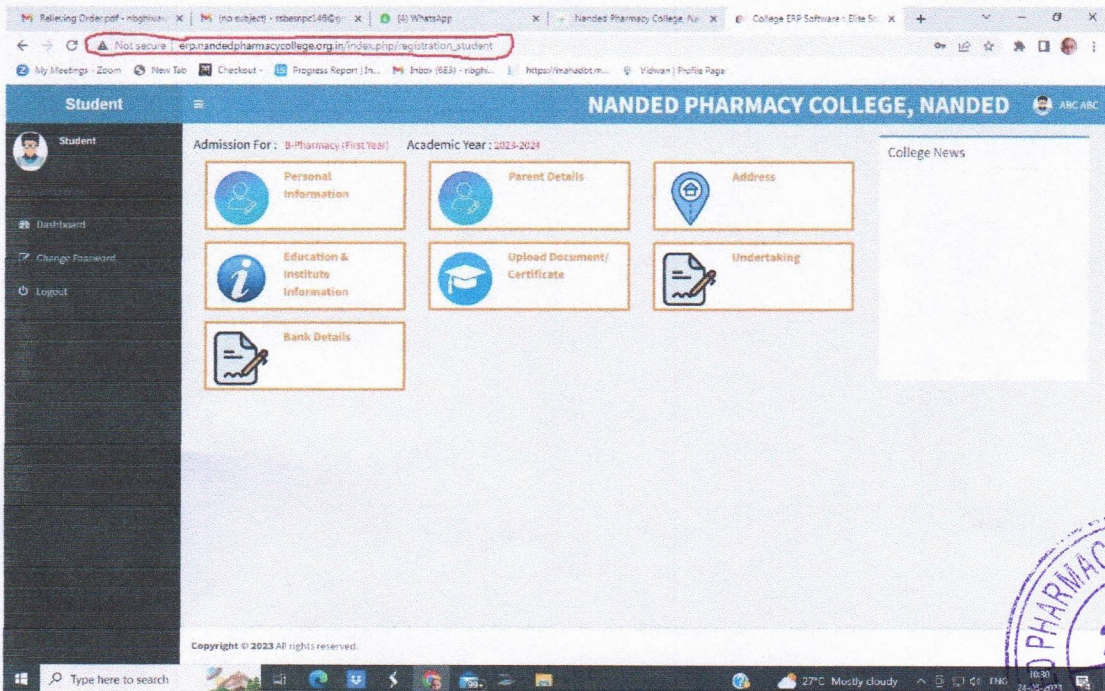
Relieving Order.pdf - nbghiwa... × (no subject) - ssbesnpc149@g... × (4) WhatsApp × Nanded Pharmacy College, Na... × College ERP Software - Elite Sc... ×

Not secure | erp.nandedpharmacycollege.org.in/index.php/registration_student

My Meetings - Zoom New Tab Checkout - Progress Report | In... Inbox (683) - nbghi... https://mahadbt.m... Yidwan | Profile Page

Student

NANDED PHARMACY COLLEGE, NANDED ABC ABC

Student

Dashboard

Change Password

Logout

Admission For : B-Pharmacy (First Year) Academic Year : 2023-2024

Personal Information

Parent Details

Address

Education & Institute Information

Upload Document/ Certificate

Undertaking

Bank Details

College News

Copyright © 2023 All rights reserved.

Type here to search

27°C Mostly cloudy ENG 10:30 24-10-2023

PHARMAC